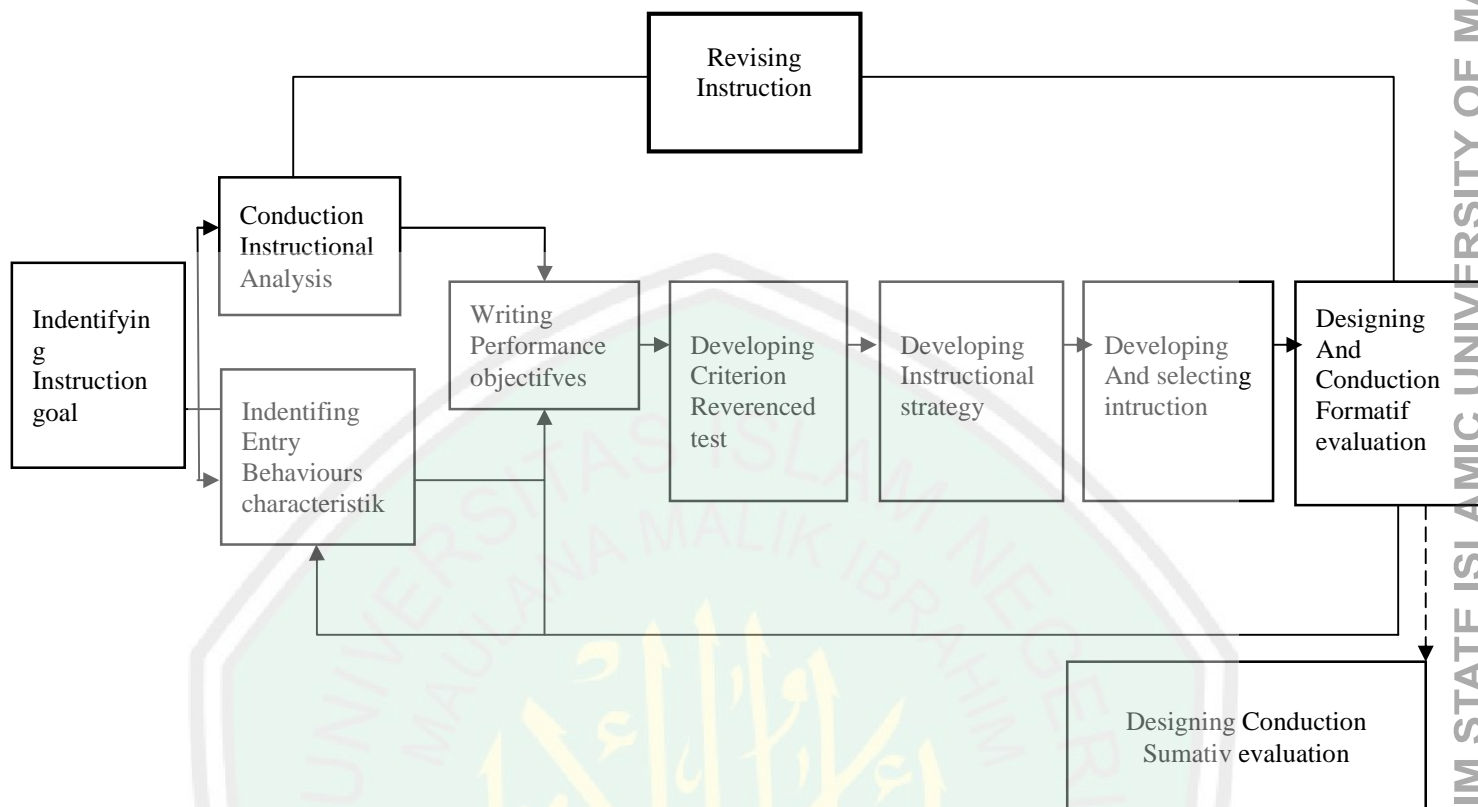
Revising Instruction

Conduction Instructional Analysis

Indentifyin g Instruction goal

Indentifing Entry Behaviours characteristik

Writing Performance objectifves

Developing Criterion Reverenced test

Developing Instructional strategy

Developing And selecting intruction

Designing And Conduction Formatif evaluation

Designing Conduction Sumativ evaluation

UNIVERSITAS ISLAM NEGERI MAULANA MALIK IBRAHIM

M STATE ISLAMIC UNIVERSITY OF M